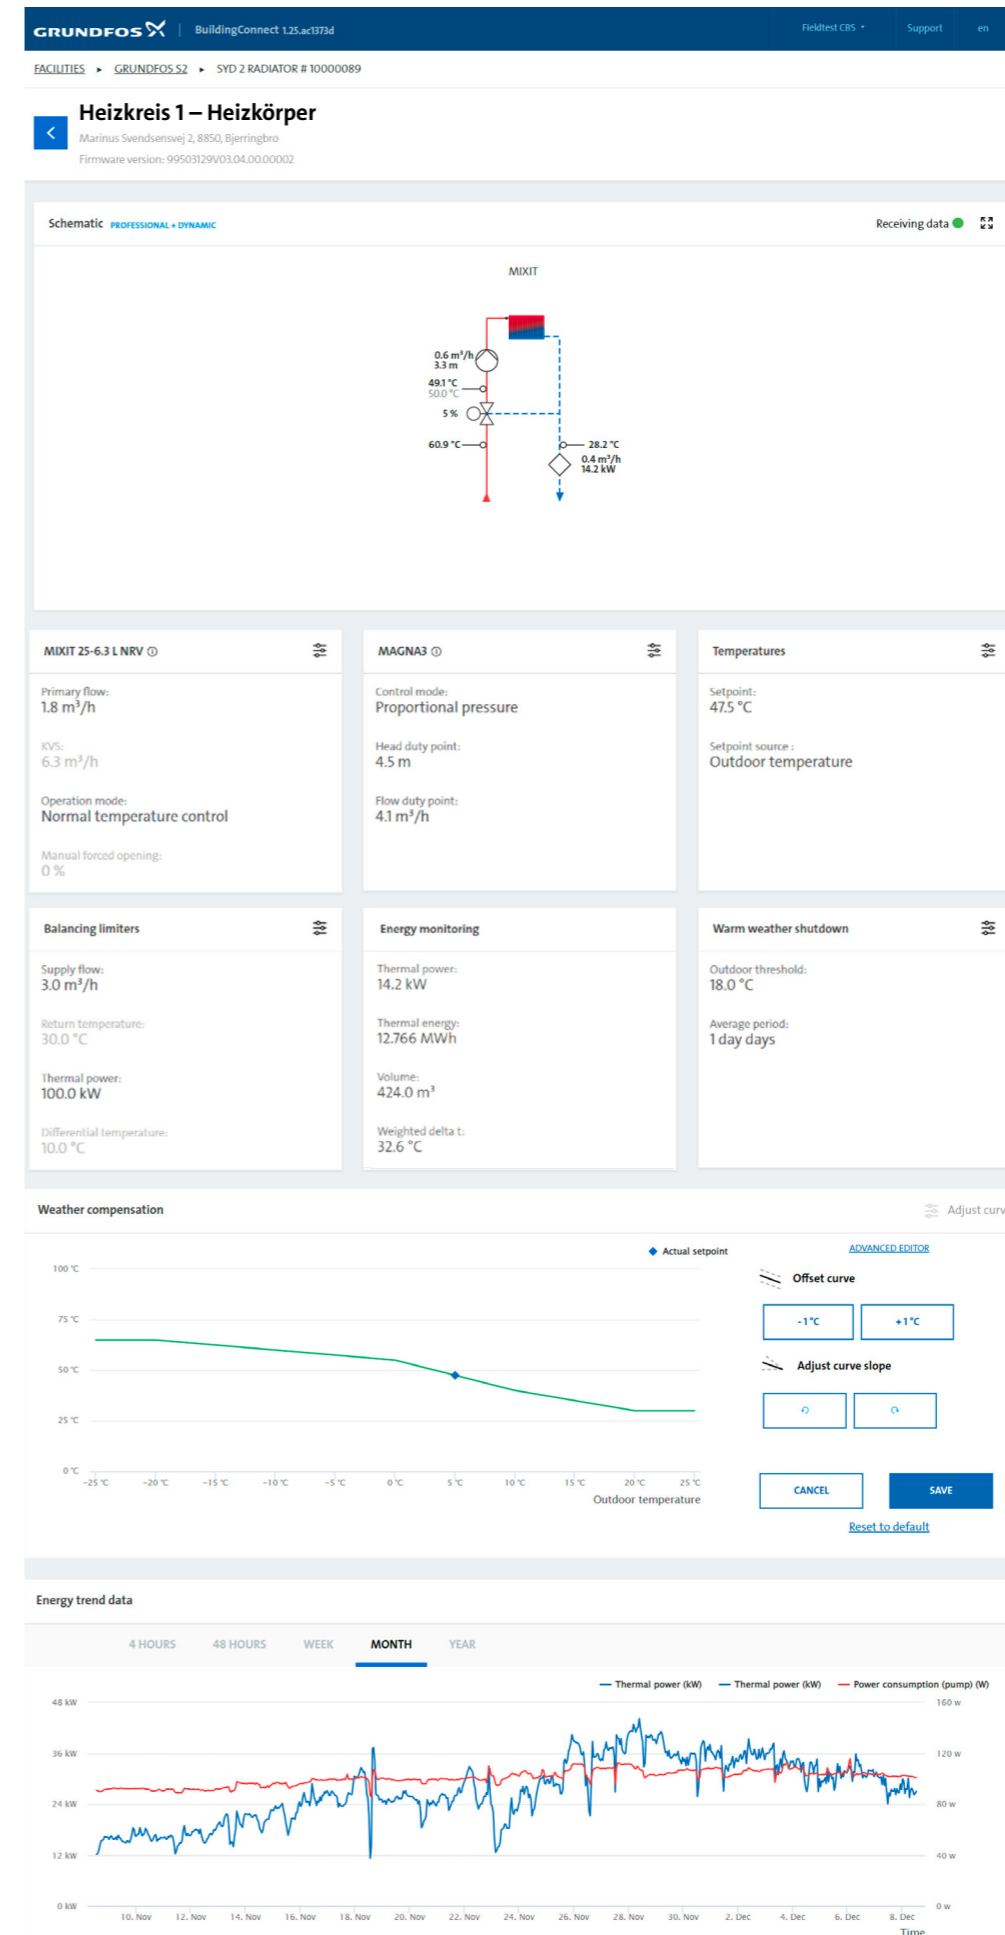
GRUNDFOS | BuildingConnect 1.25.ac1373d

Fieldtest CBS ▾ Support en

FACILITIES ▸ GRUNDFOS S2 ▸ SYD 2 RADIATOR # 10000089

Heizkreis 1 – Heizkörper

Marinus Svendsensvej 2, 8850, Bjerringbro

Firmware version: 99503129V03.04.00.00002

Schematic PROFESSIONAL + DYNAMIC

Receiving data

MIXIT

0.6 m³/h
3.3 m
49.1 °C
50.0 °C
5 %
60.9 °C
28.2 °C
0.4 m³/h
14.2 kW

MIXIT 25-6.3 L NRV

Primary flow:
1.8 m³/h

KVS:
6.3 m³/h

Operation mode:
Normal temperature control

Manual forced opening:
0 %

MAGNA3

Control mode:
Proportional pressure

Head duty point:
4.5 m

Flow duty point:
4.1 m³/h

Temperatures

Setpoint:
47.5 °C

Setpoint source :
Outdoor temperature

Balancing limiters

Supply flow:
3.0 m³/h

Return temperature:
30.0 °C

Thermal power:
100.0 kW

Differential temperature:
10.0 °C

Energy monitoring

Thermal power:
14.2 kW

Thermal energy:
12.766 MWh

Volume:
424.0 m³

Weighted delta t:
32.6 °C

Warm weather shutdown

Outdoor threshold:
18.0 °C

Average period:
1 day days

Weather compensation

Adjust curv

Actual setpoint

ADVANCED EDITOR

100 °C
75 °C
50 °C
25 °C
0 °C
-25 °C -20 °C -15 °C -10 °C -5 °C 0 °C 5 °C 10 °C 15 °C 20 °C 25 °C
Outdoor temperature

Offset curve

-1 °C +1 °C

Adjust curve slope

CANCEL SAVE

Reset to default

Energy trend data

4 HOURS 48 HOURS WEEK MONTH YEAR

Thermal power (kW) Thermal power (kW) Power consumption (pump) (W)

48 kW
36 kW
24 kW
12 kW
0 kW

160 w
120 w
80 w
40 w
0 w

10. Nov 12. Nov 14. Nov 16. Nov 18. Nov 20. Nov 22. Nov 24. Nov 26. Nov 28. Nov 30. Nov 2. Dec 4. Dec 6. Dec 8. Dec
Time